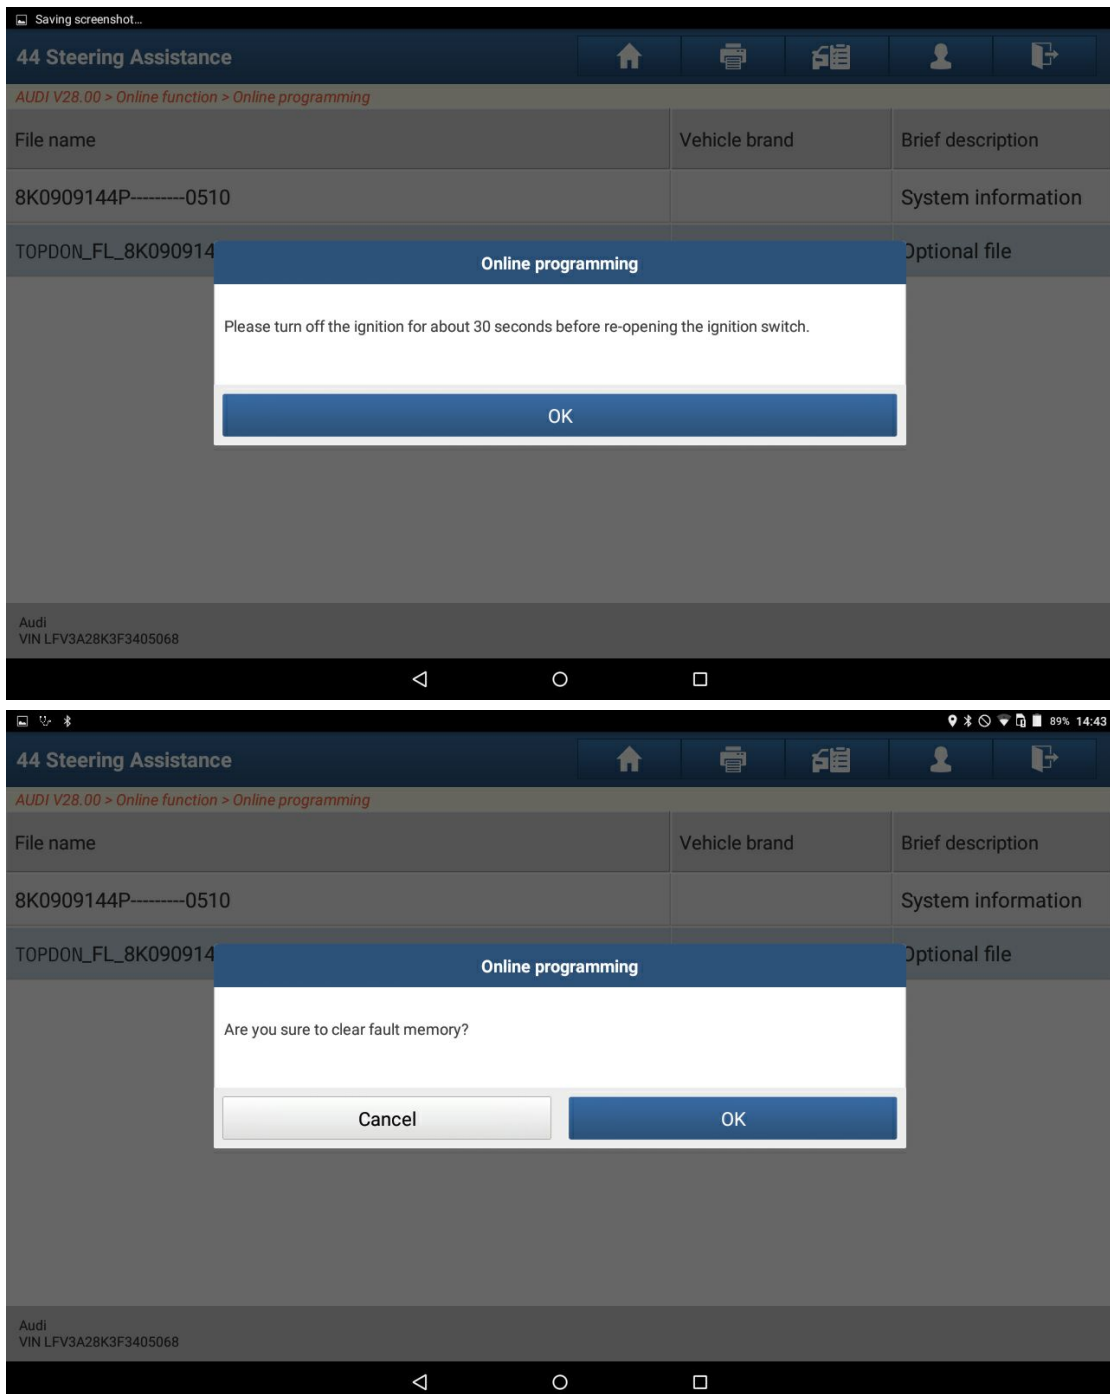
Saving screenshot...

44 Steering Assistance

AUDI V28.00 > Online function > Online programming

| File name | Vehicle brand | Brief description |
|---|---|---|
| 8K0909144P---------0510 | | System information |
| TOPDON_FL_8K090914 | | Optional file |

Online programming

Please turn off the ignition for about 30 seconds before re-opening the ignition switch.

OK

Audi
VIN LFV3A28K3F3405068

89% 14:43

44 Steering Assistance

AUDI V28.00 > Online function > Online programming

| File name | Vehicle brand | Brief description |
|---|---|---|
| 8K0909144P---------0510 | | System information |
| TOPDON_FL_8K090914 | | Optional file |

Online programming

Are you sure to clear fault memory?

Cancel

OK

Audi
VIN LFV3A28K3F3405068